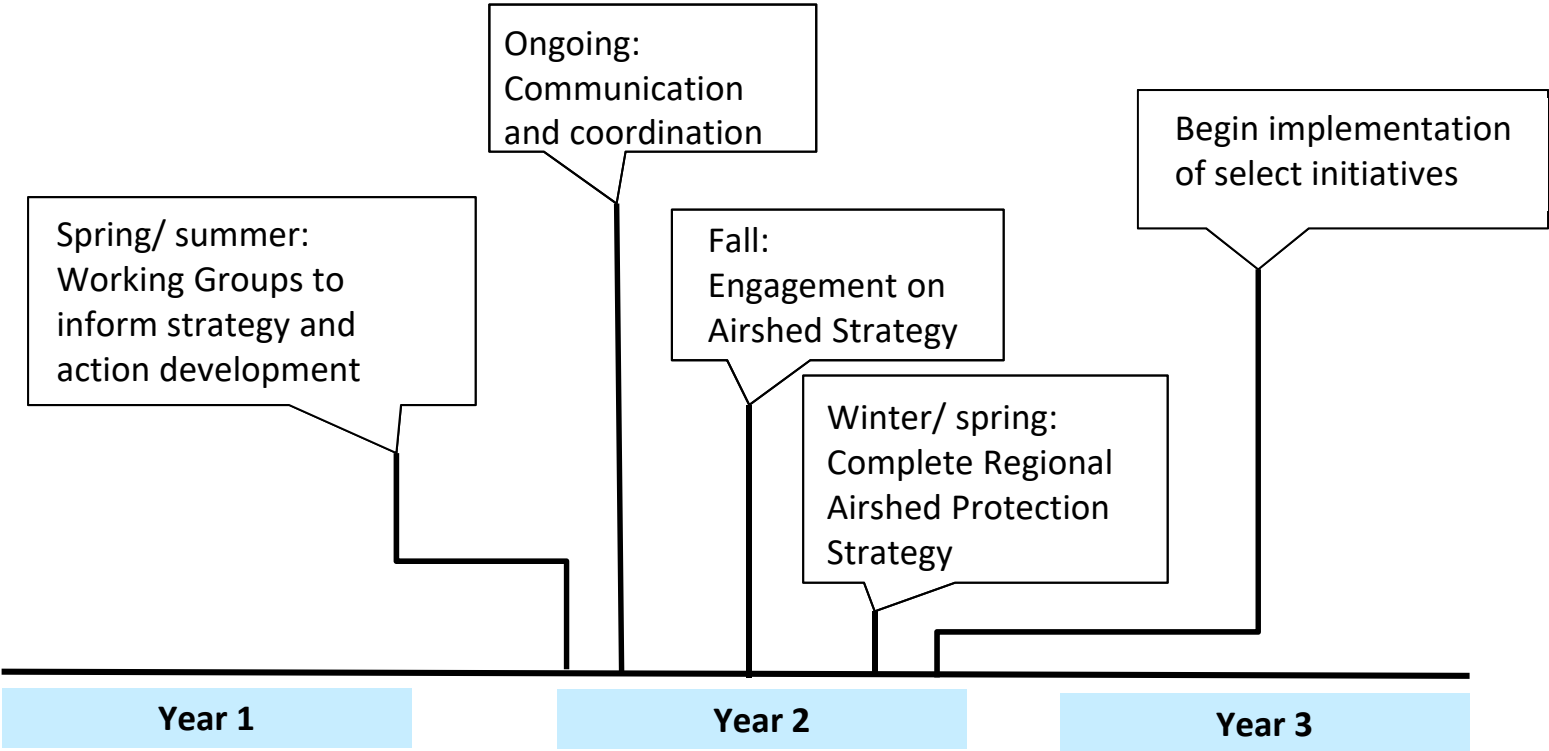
Ongoing: Communication and coordination

Begin implementation of select initiatives

Spring/ summer: Working Groups to inform strategy and action development

Fall: Engagement on Airshed Strategy

Winter/ spring: Complete Regional Airshed Protection Strategy

Year 1

Year 2

Year 3